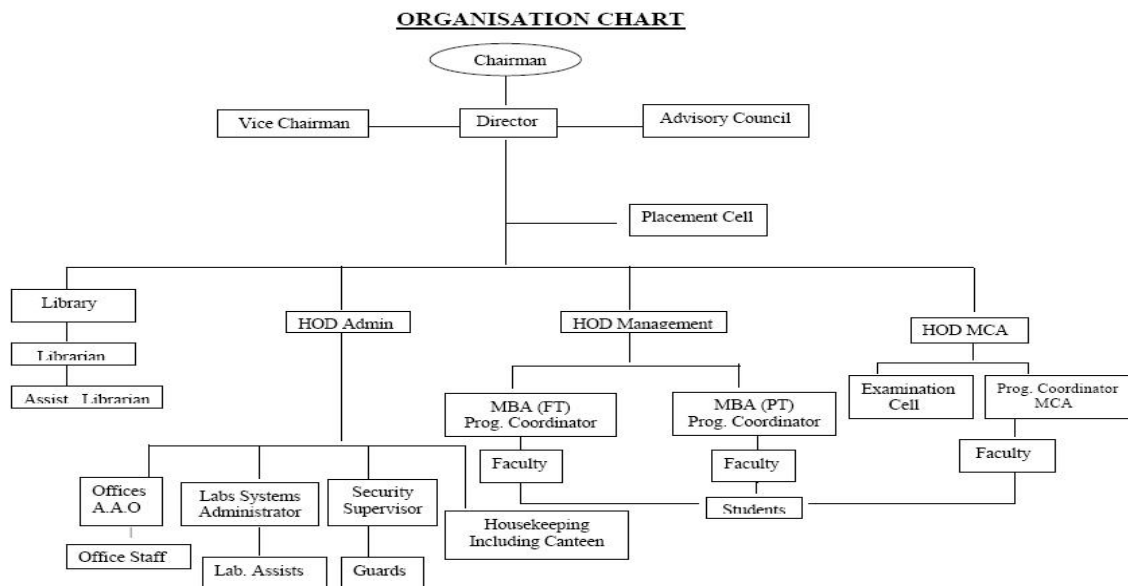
ORGANISATION CHART

Chairman

Vice Chairman

Director

Advisory Council

Placement Cell

Library

Librarian

Assist. Librarian

HOD Admin

HOD Management

HOD MCA

Examination Cell

Prog. Coordinator MCA

MBA (FT) Prog. Coordinator

MBA (PT) Prog. Coordinator

Faculty

Faculty

Faculty

Students

Offices A.A.O

Office Staff

Labs Systems Administrator

Lab. Assists

Security Supervisor

Guards

Housekeeping Including Canteen